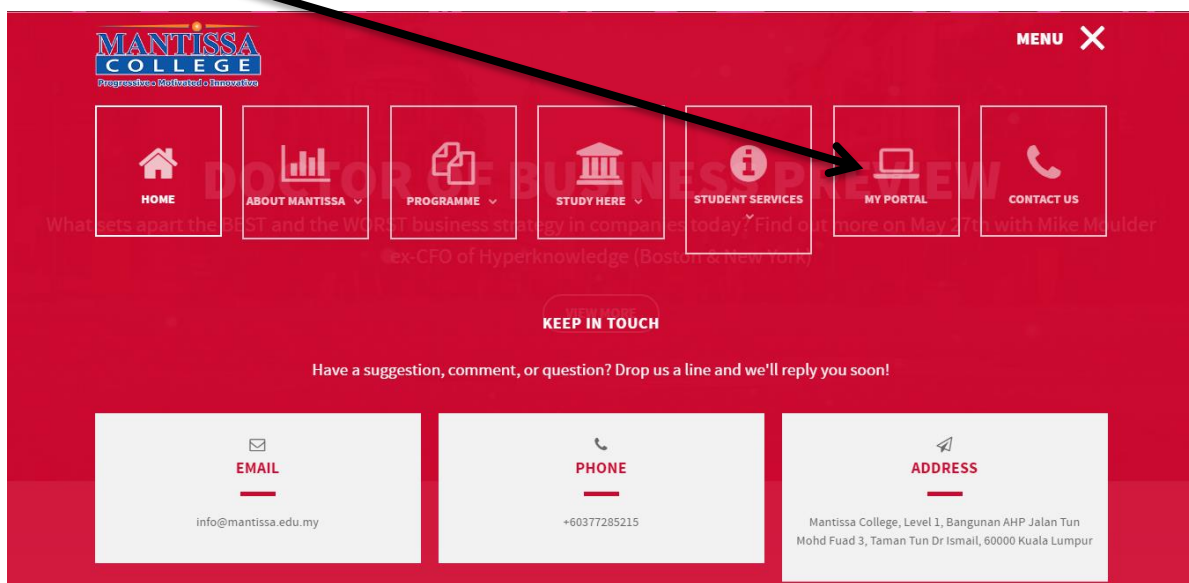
MANTISSA
COLLEGE
Progressive • Motivated • Innovative

MENU

HOME

ABOUT MANTISSA

PROGRAMME

STUDY HERE

STUDENT SERVICES

MY PORTAL

CONTACT US

DOCTOR OF BUSINESS PREVIEW

What sets apart the BEST and the WORST business strategy in companies today? Find out more on May 27th with Mike Moulder ex-CFO of Hyperknowledge (Boston & New York)

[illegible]

KEEP IN TOUCH

Have a suggestion, comment, or question? Drop us a line and we'll reply you soon!

EMAIL

info@mantissa.edu.my

PHONE

+60377285215

ADDRESS

Mantissa College, Level 1, Bangunan AHP Jalan Tun Mohd Fuad 3, Taman Tun Dr Ismail, 60000 Kuala Lumpur